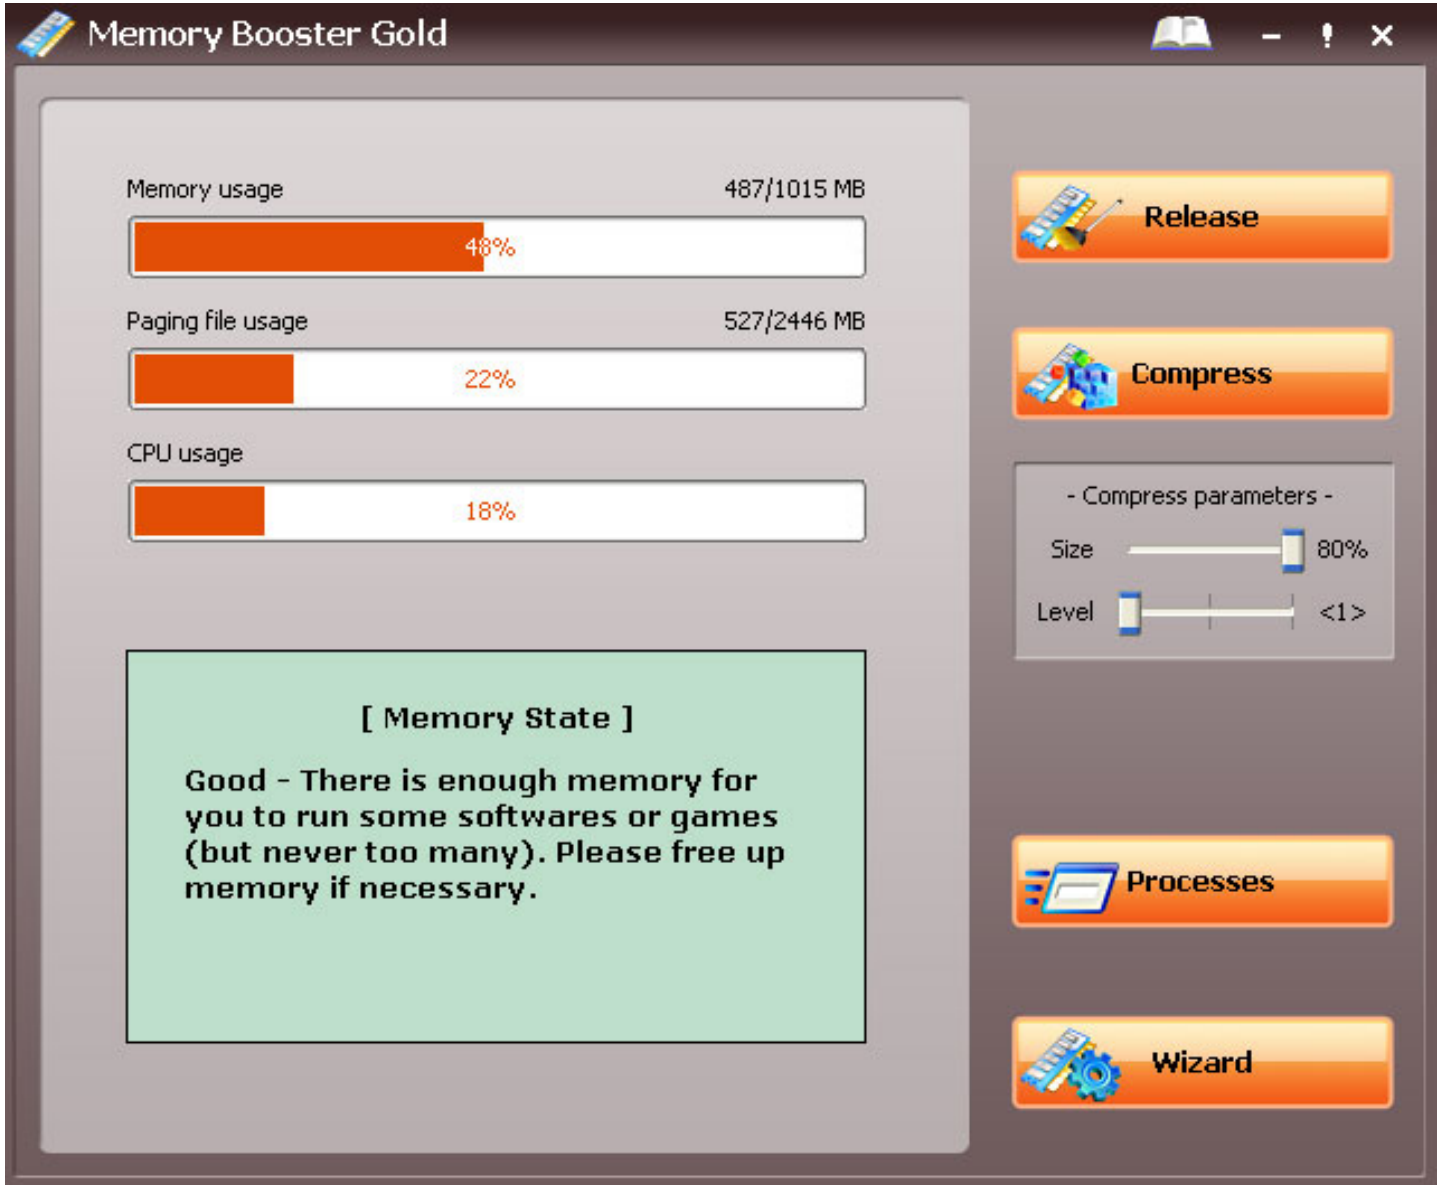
Memory Booster Gold

- ! ×

Memory usage 487/1015 MB

48%

Paging file usage 527/2446 MB

22%

CPU usage

18%

[ Memory State ]

Good - There is enough memory for you to run some softwares or games (but never too many). Please free up memory if necessary.

Release

Compress

- Compress parameters -

Size 80%

Level <1>

Processes

Wizard